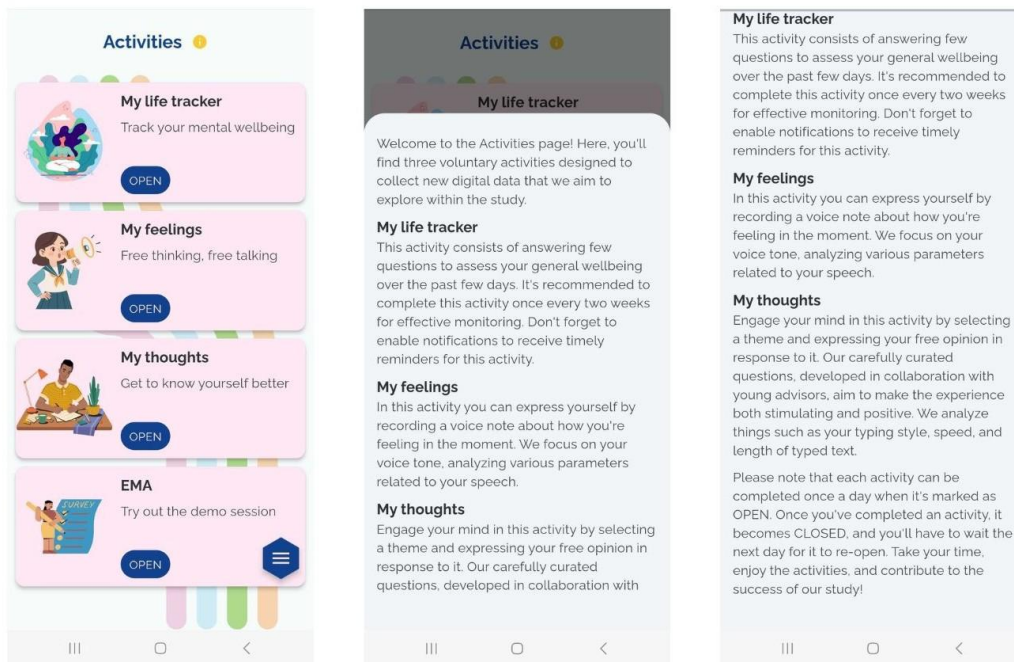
Activities

My life tracker
Track your mental wellbeing
OPEN

My feelings
Free thinking, free talking
OPEN

My thoughts
Get to know yourself better
OPEN

EMA
Try out the demo session
OPEN

SURVEY

Activities

My life tracker

Welcome to the Activities page! Here, you'll find three voluntary activities designed to collect new digital data that we aim to explore within the study.

My life tracker
This activity consists of answering few questions to assess your general wellbeing over the past few days. It's recommended to complete this activity once every two weeks for effective monitoring. Don't forget to enable notifications to receive timely reminders for this activity.

My feelings
In this activity you can express yourself by recording a voice note about how you're feeling in the moment. We focus on your voice tone, analyzing various parameters related to your speech.

My thoughts
Engage your mind in this activity by selecting a theme and expressing your free opinion in response to it. Our carefully curated questions, developed in collaboration with

My life tracker
This activity consists of answering few questions to assess your general wellbeing over the past few days. It's recommended to complete this activity once every two weeks for effective monitoring. Don't forget to enable notifications to receive timely reminders for this activity.

My feelings
In this activity you can express yourself by recording a voice note about how you're feeling in the moment. We focus on your voice tone, analyzing various parameters related to your speech.

My thoughts
Engage your mind in this activity by selecting a theme and expressing your free opinion in response to it. Our carefully curated questions, developed in collaboration with young advisors, aim to make the experience both stimulating and positive. We analyze things such as your typing style, speed, and length of typed text.

Please note that each activity can be completed once a day when it's marked as OPEN. Once you've completed an activity, it becomes CLOSED, and you'll have to wait the next day for it to re-open. Take your time, enjoy the activities, and contribute to the success of our study!